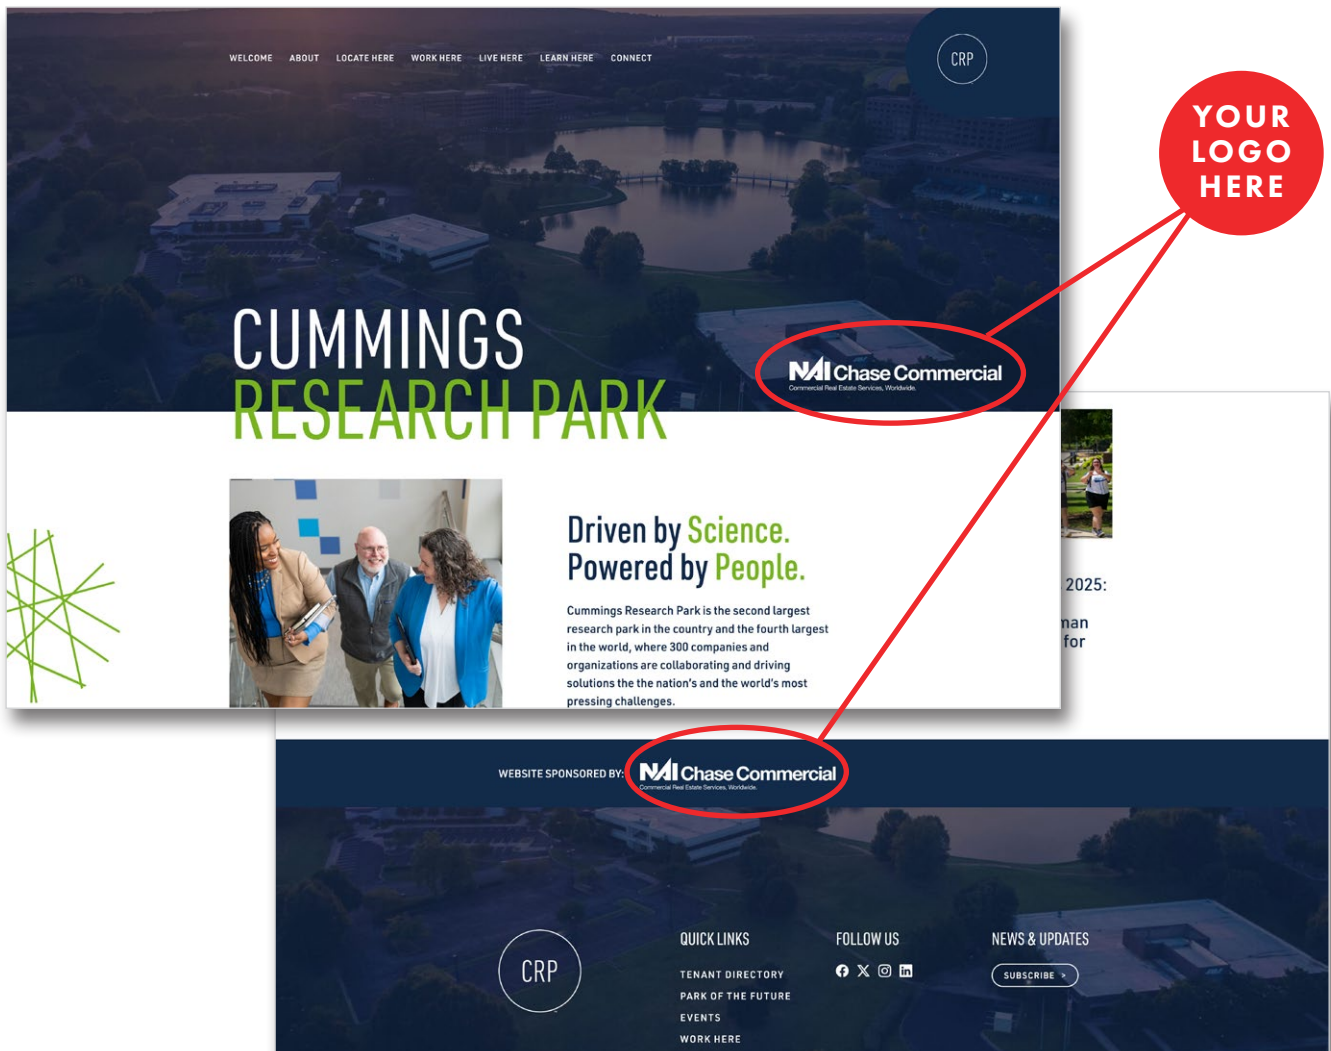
WELCOME ABOUT LOCATE HERE WORK HERE LIVE HERE LEARN HERE CONNECT

CRP

YOUR LOGO HERE

CUMMINGS
RESEARCH PARK

NAI Chase Commercial
Commercial Real Estate Services, Worldwide.

Driven by Science.
Powered by People.

Cummings Research Park is the second largest research park in the country and the fourth largest in the world, where 300 companies and organizations are collaborating and driving solutions the the nation's and the world's most pressing challenges.

2025:

nan
for

WEBSITE SPONSORED BY: NAI Chase Commercial
Commercial Real Estate Services, Worldwide.

CRP

QUICK LINKS
TENANT DIRECTORY
PARK OF THE FUTURE
EVENTS
WORK HERE

FOLLOW US

NEWS & UPDATES
SUBSCRIBE ›